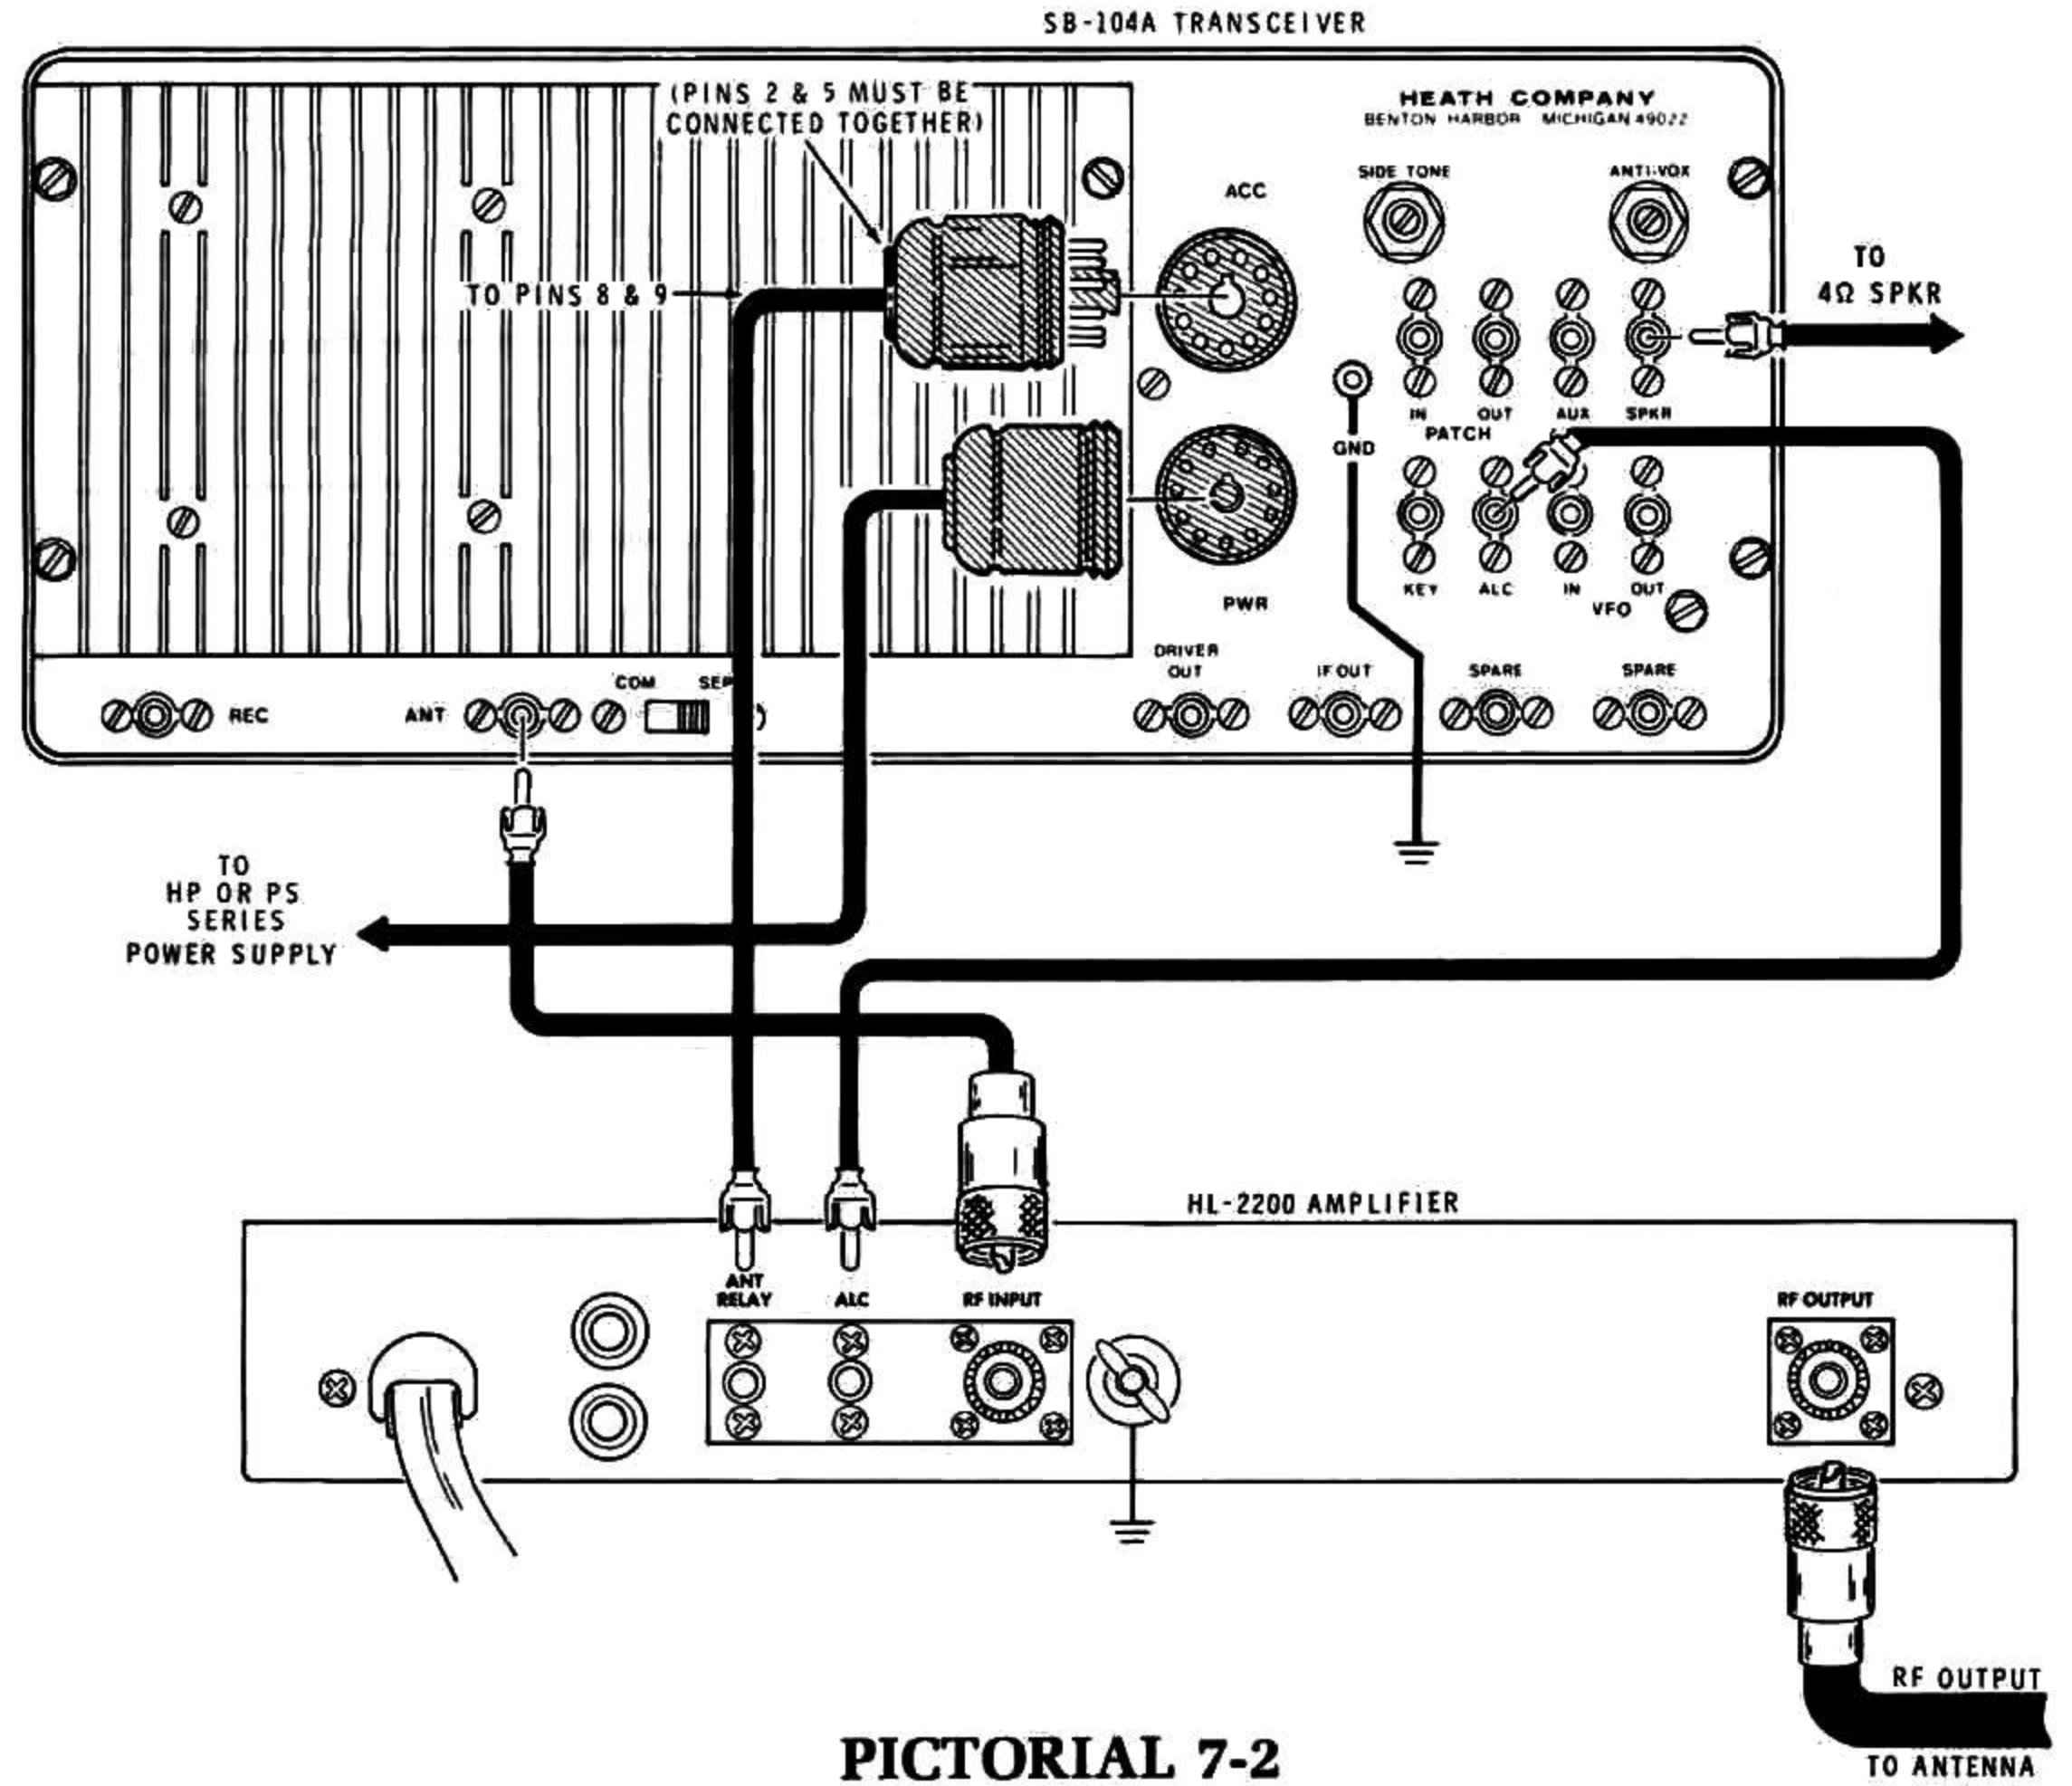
SB-104A TRANSCEIVER

(PINS 2 & 5 MUST BE CONNECTED TOGETHER)

HEATH COMPANY
BENTON HARBOR MICHIGAN 49022

ACC

SIDE TONE

ANTI-VOX

TO 4Ω SPKR

TO PINS 8 & 9

IN OUT AUX SPKR
PATCH

GND

KEY ALC IN OUT
VFO

PWR

REC

ANT

COM SEP

DRIVER OUT

IF OUT

SPARE

SPARE

TO HP OR PS SERIES POWER SUPPLY

HL-2200 AMPLIFIER

ANT RELAY

ALC

RF INPUT

RF OUTPUT

RF OUTPUT TO ANTENNA

PICTORIAL 7-2